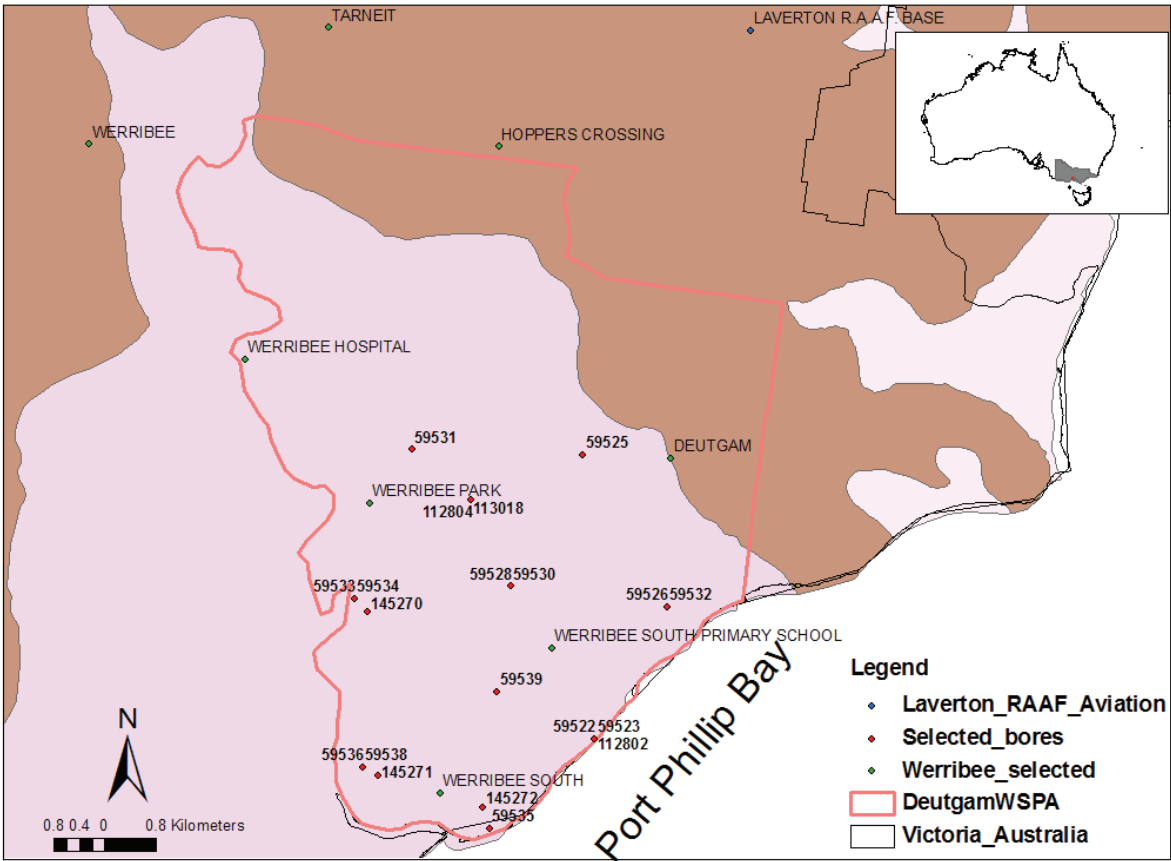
TARNEIT
LAVERTON R.A.A.F. BASE
WERRIBEE
HOPPERS CROSSING
WERRIBEE HOSPITAL
59531
59525
DEUTGAM
WERRIBEE PARK
112804113018
5953359534
145270
5952859530
5952659532
WERRIBEE SOUTH PRIMARY SCHOOL
59539
5952259523
112802
5953659538
145271
WERRIBEE SOUTH
145272
59535
Port Phillip Bay
N
0.8 0.4 0 0.8 Kilometers

Legend
Laverton_RAAF_Aviation
Selected_bores
Werribee_selected
DeutgamWSPA
Victoria_Australia